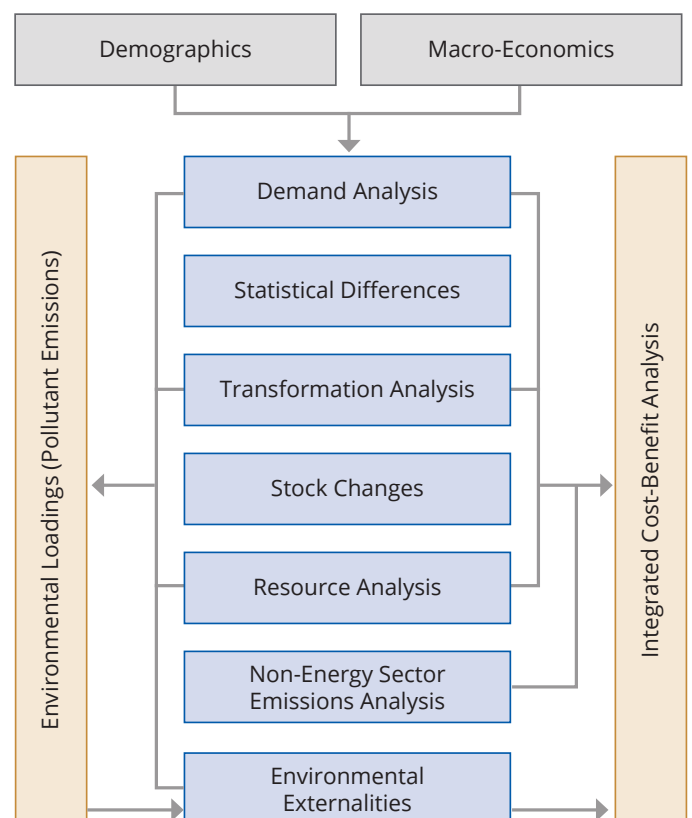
Demographics

Macro-Economics

Environmental Loadings (Pollutant Emissions)

Demand Analysis

Statistical Differences

Transformation Analysis

Stock Changes

Resource Analysis

Non-Energy Sector Emissions Analysis

Environmental Externalities

Integrated Cost-Benefit Analysis